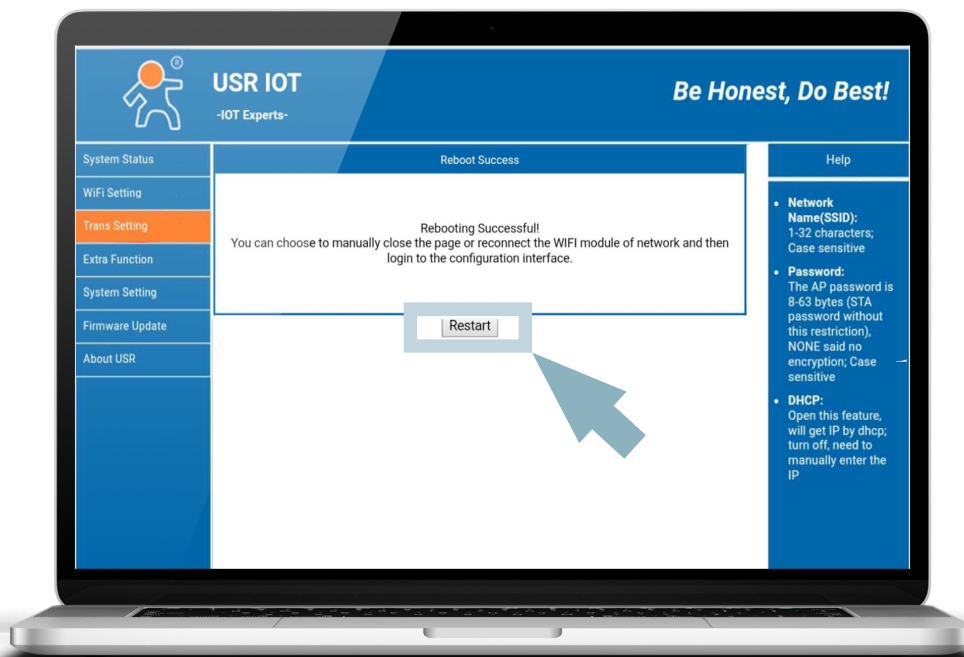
®

USR IOT
-IOT Experts-

Be Honest, Do Best!

System Status
WiFi Setting
Trans Setting
Extra Function
System Setting
Firmware Update
About USR

Reboot Success

Rebooting Successful!
You can choose to manually close the page or reconnect the WIFI module of network and then login to the configuration interface.

Restart

Help

- Network Name(SSID): 1-32 characters; Case sensitive
- Password: The AP password is 8-63 bytes (STA password without this restriction), NONE said no encryption; Case sensitive
- DHCP: Open this feature, will get IP by dhcp; turn off, need to manually enter the IP